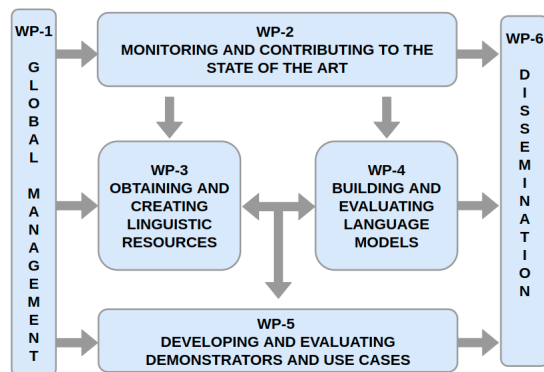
WP-1
GLOBAL MANAGEMENT

WP-2
MONITORING AND CONTRIBUTING TO THE STATE OF THE ART

WP-6
DISSEMINATION

WP-3
OBTAINING AND CREATING LINGUISTIC RESOURCES

WP-4
BUILDING AND EVALUATING LANGUAGE MODELS

WP-5
DEVELOPING AND EVALUATING DEMONSTRATORS AND USE CASES